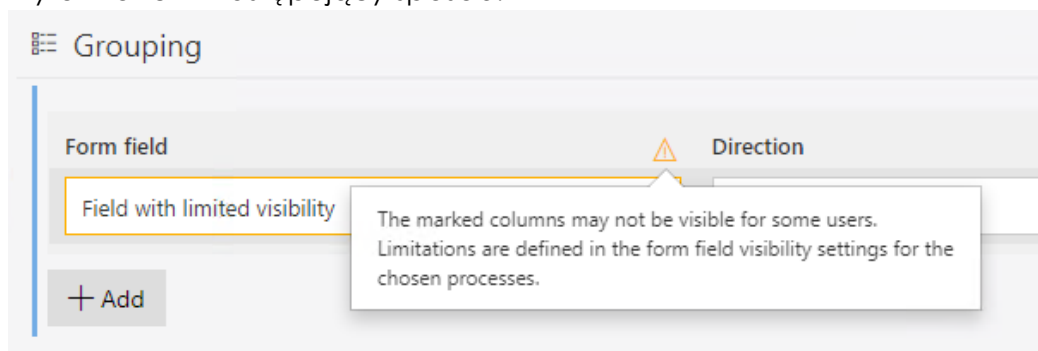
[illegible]

Grouping

Form field

Direction

Field with limited visibility

The marked columns may not be visible for some users. Limitations are defined in the form field visibility settings for the chosen processes.

+ Add